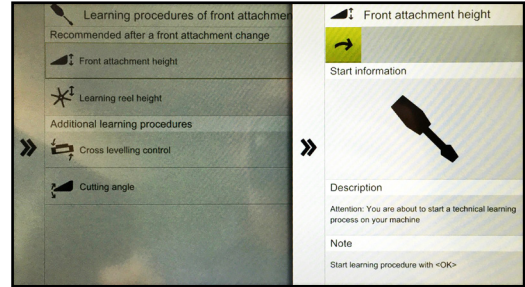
Learning procedures of front attachmen

Recommended after a front attachment change

Front attachment height

Learning reel height

Additional learning procedures

Cross levelling control

Cutting angle

Front attachment height

Start information

Description

Attention: You are about to start a technical learning process on your machine

Note

Start learning procedure with <OK>